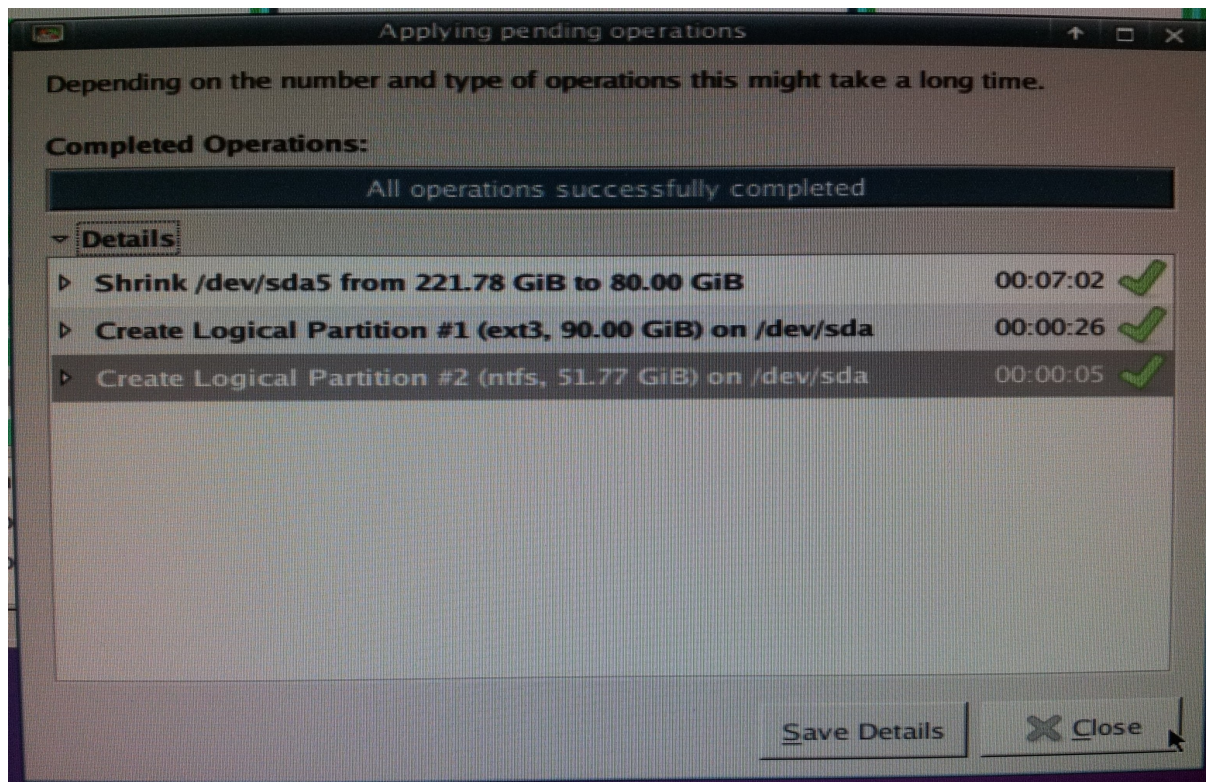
Applying pending operations

Depending on the number and type of operations this might take a long time.

Completed Operations:

All operations successfully completed

Details

Shrink /dev/sda5 from 221.78 GiB to 80.00 GiB 00:07:02

Create Logical Partition #1 (ext3, 90.00 GiB) on /dev/sda 00:00:26

Create Logical Partition #2 (ntfs, 51.77 GiB) on /dev/sda 00:00:05

Save Details

Close